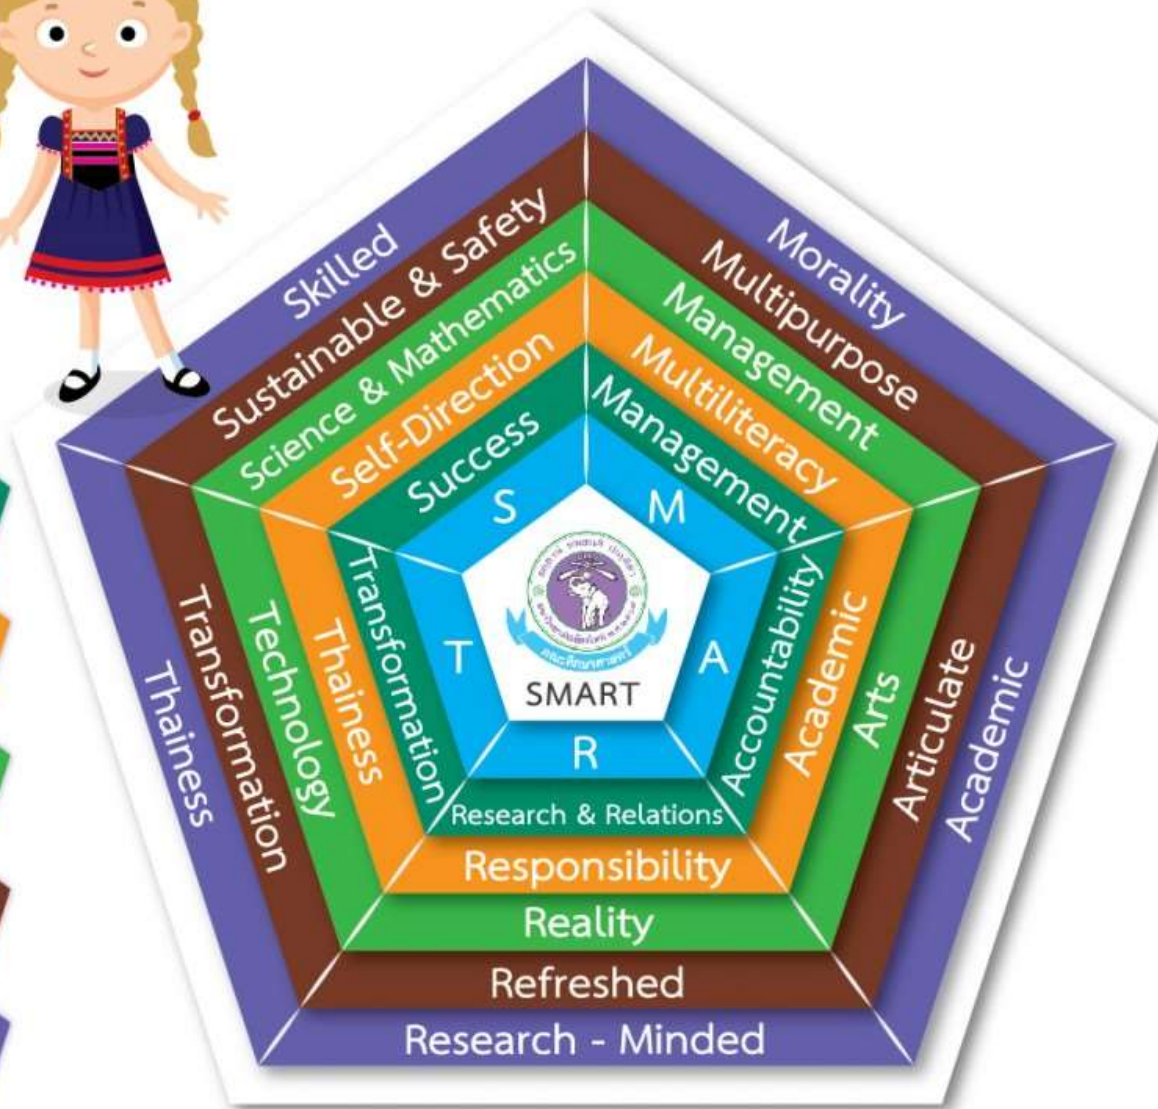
Skilled
Sustainable & Safety
Science & Mathematics
Self-Direction
Success
S

Morality
Multipurpose
Management
Multiliteracy
Management
M

Accountability
Academic
Arts
Articulate
Academic
A

Research & Relations
Responsibility
Reality
Refreshed
Research - Minded
R

Transformation
Thainess
Technology
Transformation
Thainess
T

SMART
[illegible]